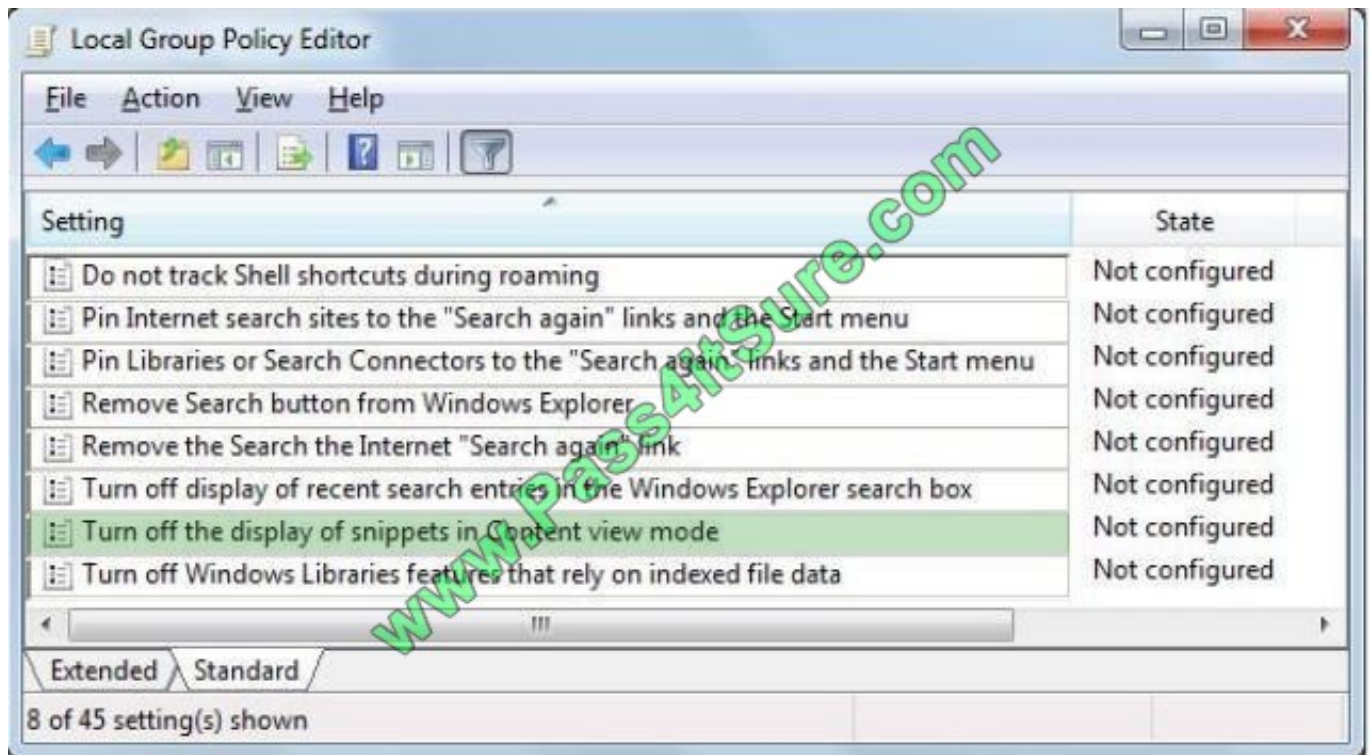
Local Group Policy Editor

File Action View Help

| Setting | State |
|---|---|
| Do not track Shell shortcuts during roaming | Not configured |
| Pin Internet search sites to the "Search again" links and the Start menu | Not configured |
| Pin Libraries or Search Connectors to the "Search again" links and the Start menu | Not configured |
| Remove Search button from Windows Explorer | Not configured |
| Remove the Search the Internet "Search again" link | Not configured |
| Turn off display of recent search entries in the Windows Explorer search box | Not configured |
| Turn off the display of snippets in Content view mode | Not configured |
| Turn off Windows Libraries features that rely on indexed file data | Not configured |

Extended Standard

8 of 45 setting(s) shown

www.Pass4itSure.com